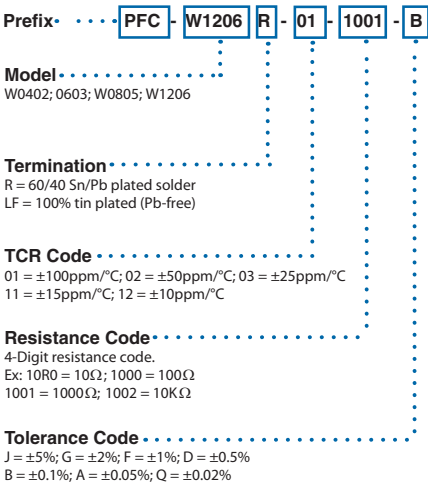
Prefix PFC - W1206 R - 01 - 1001 - B

Model
W0402; 0603; W0805; W1206

Termination
R = 60/40 Sn/Pb plated solder
LF = 100% tin plated (Pb-free)

TCR Code
01 = ±100ppm/°C; 02 = ±50ppm/°C; 03 = ±25ppm/°C
11 = ±15ppm/°C; 12 = ±10ppm/°C

Resistance Code
4-Digit resistance code.
Ex: 10R0 = 10Ω; 1000 = 100Ω
1001 = 1000Ω; 1002 = 10KΩ

Tolerance Code
J = ±5%; G = ±2%; F = ±1%; D = ±0.5%
B = ±0.1%; A = ±0.05%; Q = ±0.02%